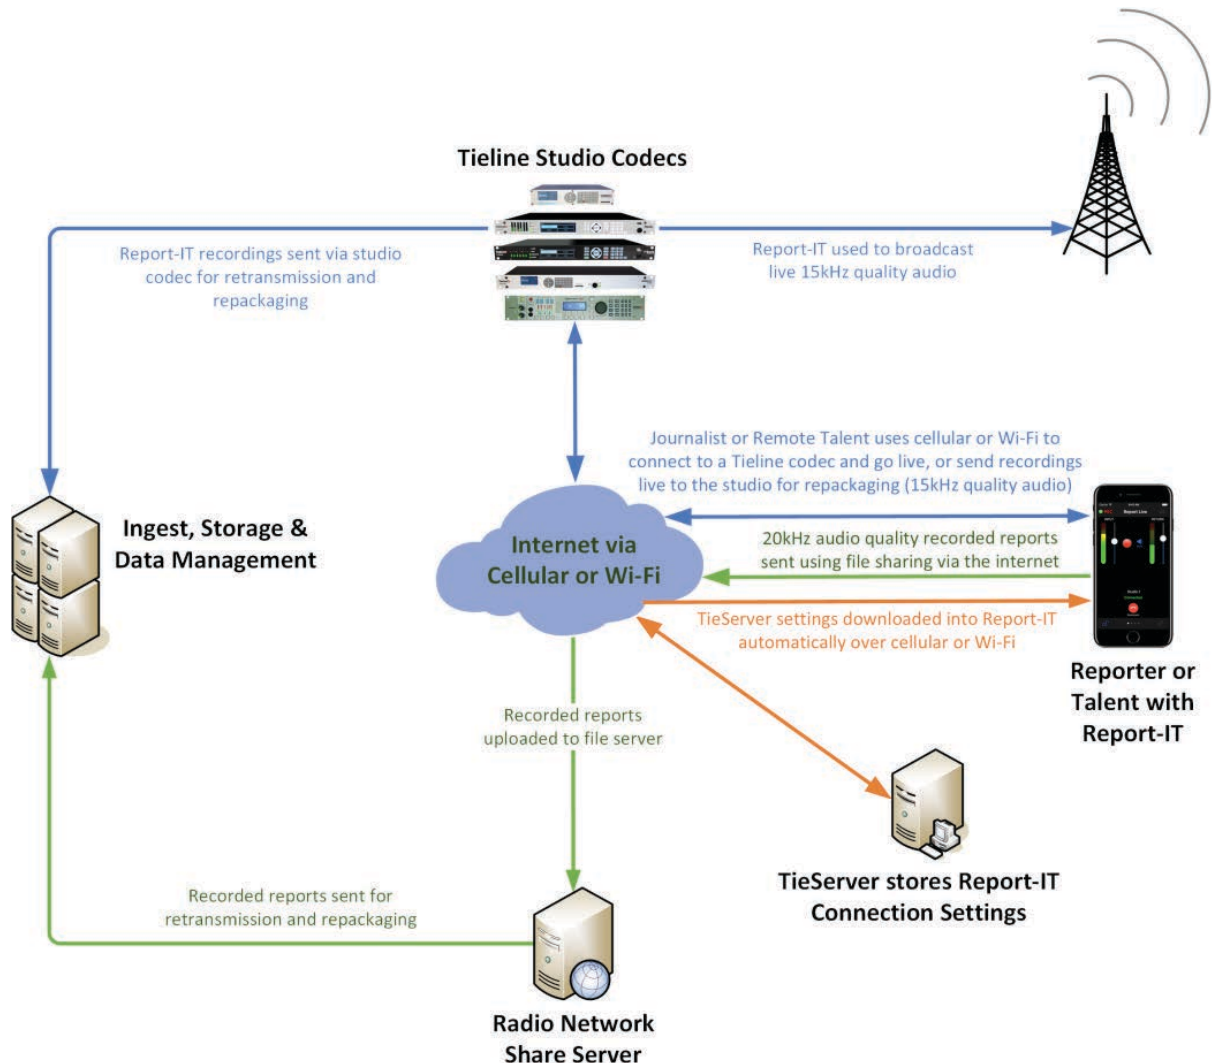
Tieline Studio Codecs

Report-IT recordings sent via studio codec for retransmission and repackaging

Report-IT used to broadcast live 15kHz quality audio

Journalist or Remote Talent uses cellular or Wi-Fi to connect to a Tieline codec and go live, or send recordings live to the studio for repackaging (15kHz quality audio)

Ingest, Storage & Data Management

Internet via Cellular or Wi-Fi

20kHz audio quality recorded reports sent using file sharing via the internet

TieServer settings downloaded into Report-IT automatically over cellular or Wi-Fi

Reporter or Talent with Report-IT

Recorded reports uploaded to file server

TieServer stores Report-IT Connection Settings

Recorded reports sent for retransmission and repackaging

Radio Network Share Server